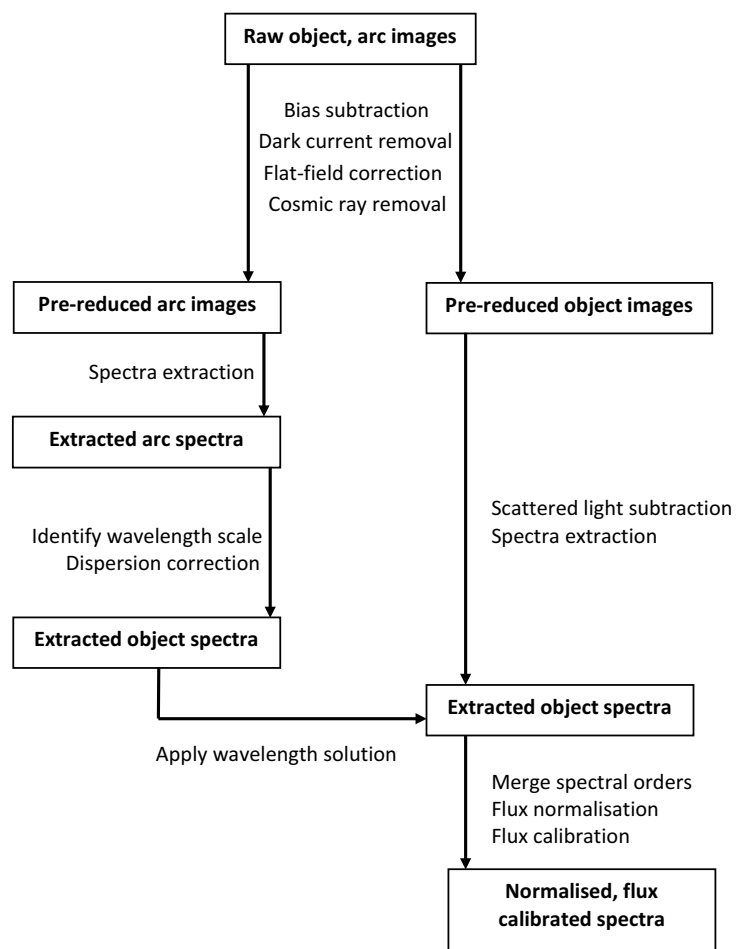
Raw object, arc images

Bias subtraction
Dark current removal
Flat-field correction
Cosmic ray removal

Pre-reduced arc images

Pre-reduced object images

Spectra extraction

Extracted arc spectra

Scattered light subtraction
Spectra extraction

Identify wavelength scale
Dispersion correction

Extracted object spectra

Extracted object spectra

Apply wavelength solution

Merge spectral orders
Flux normalisation
Flux calibration

Normalised, flux calibrated spectra